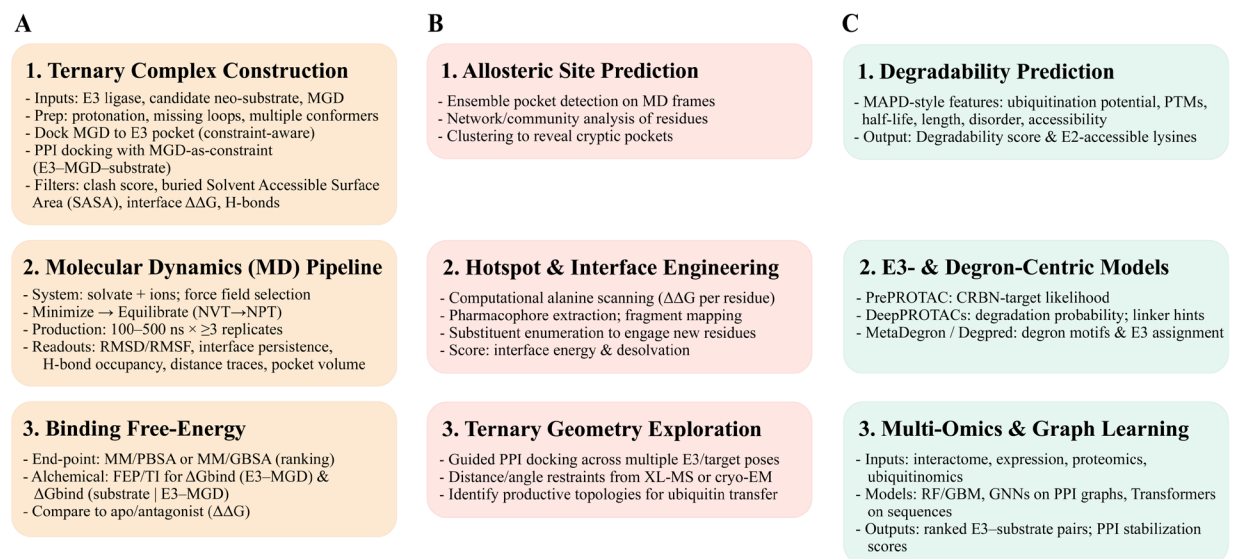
A

1. Ternary Complex Construction

- Inputs: E3 ligase, candidate neo-substrate, MGD
- Prep: protonation, missing loops, multiple conformers
- Dock MGD to E3 pocket (constraint-aware)
- PPI docking with MGD-as-constraint (E3–MGD–substrate)
- Filters: clash score, buried Solvent Accessible Surface Area (SASA), interface $\Delta\Delta G$, H-bonds

2. Molecular Dynamics (MD) Pipeline

- System: solvate + ions; force field selection
- Minimize → Equilibrate (NVT→NPT)
- Production: 100–500 ns × ≥3 replicates
- Readouts: RMSD/RMSF, interface persistence, H-bond occupancy, distance traces, pocket volume

3. Binding Free-Energy

- End-point: MM/PBSA or MM/GBSA (ranking)
- Alchemical: FEP/TI for $\Delta G$bind (E3–MGD) & $\Delta G$bind (substrate | E3–MGD)
- Compare to apo/antagonist ($\Delta\Delta G$)

B

1. Allosteric Site Prediction

- Ensemble pocket detection on MD frames
- Network/community analysis of residues
- Clustering to reveal cryptic pockets

2. Hotspot & Interface Engineering

- Computational alanine scanning ($\Delta\Delta G$ per residue)
- Pharmacophore extraction; fragment mapping
- Substituent enumeration to engage new residues
- Score: interface energy & desolvation

3. Ternary Geometry Exploration

- Guided PPI docking across multiple E3/target poses
- Distance/angle restraints from XL-MS or cryo-EM
- Identify productive topologies for ubiquitin transfer

C

1. Degradability Prediction

- MAPD-style features: ubiquitination potential, PTMs, half-life, length, disorder, accessibility
- Output: Degradability score & E2-accessible lysines

2. E3- & Degron-Centric Models

- PrePROTAC: CRBN-target likelihood
- DeepPROTACs: degradation probability; linker hints
- MetaDegron / Degpred: degron motifs & E3 assignment

3. Multi-Omics & Graph Learning

- Inputs: interactome, expression, proteomics, ubiquitinomics
- Models: RF/GBM, GNNs on PPI graphs, Transformers on sequences
- Outputs: ranked E3–substrate pairs; PPI stabilization scores